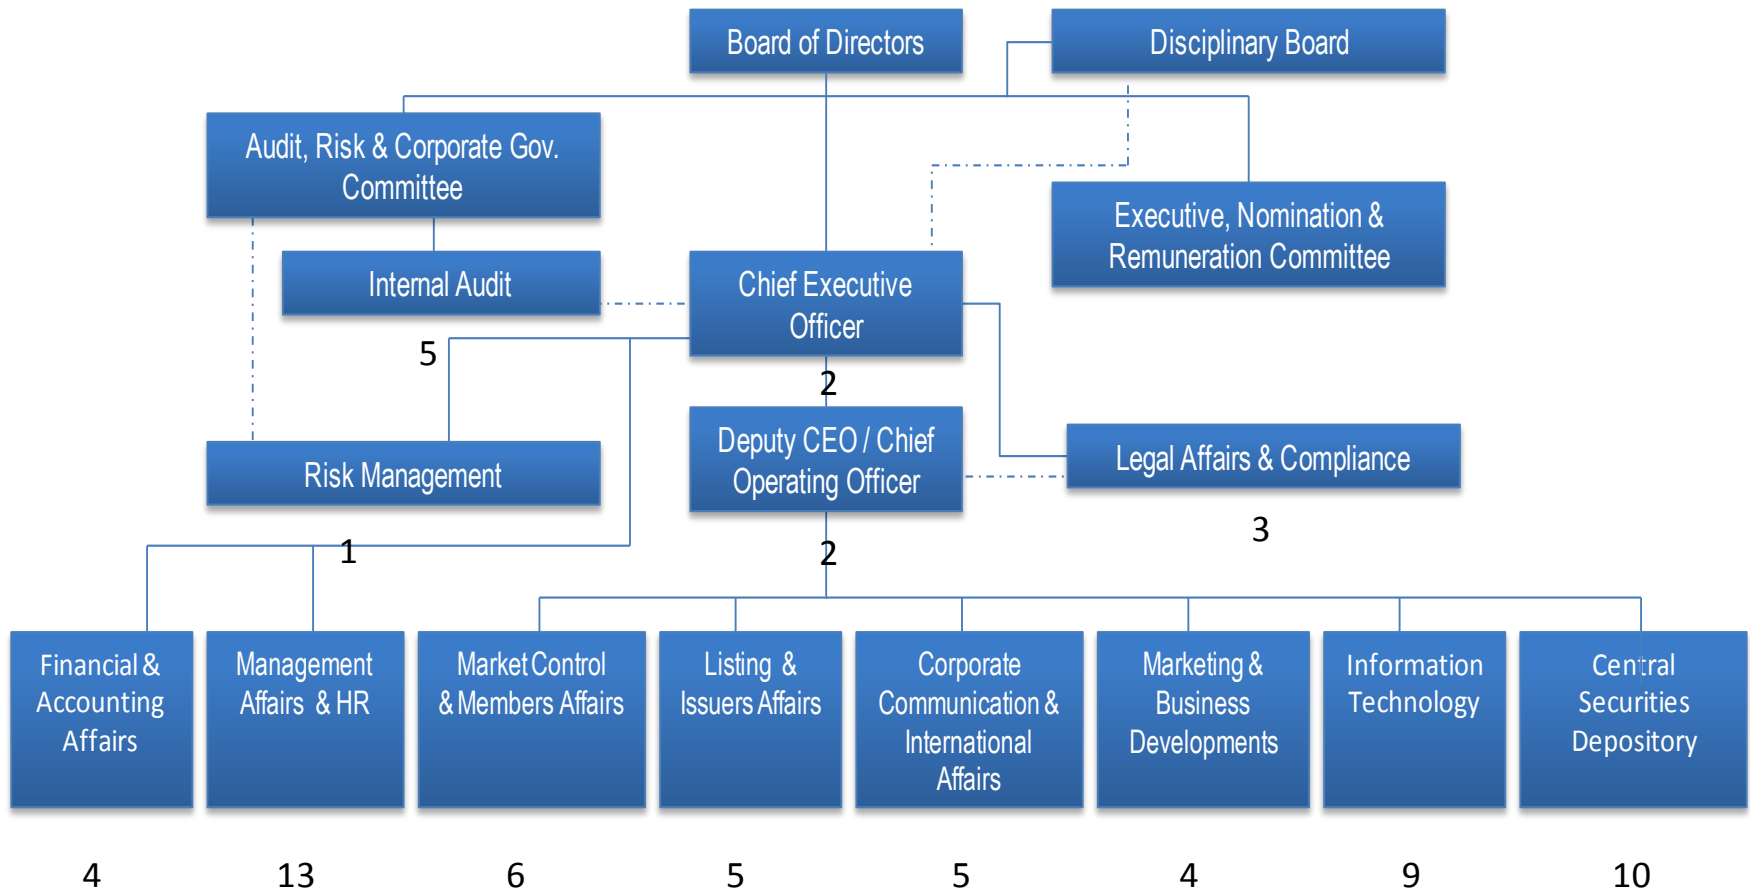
Board of Directors

Disciplinary Board

Audit, Risk & Corporate Gov. Committee

Internal Audit

Chief Executive Officer

Executive, Nomination & Remuneration Committee

5

2

Deputy CEO / Chief Operating Officer

Legal Affairs & Compliance

Risk Management

3

1

2

Financial & Accounting Affairs

Management Affairs & HR

Market Control & Members Affairs

Listing & Issuers Affairs

Corporate Communication & International Affairs

Marketing & Business Developments

Information Technology

Central Securities Depository

4

13

6

5

5

4

9

10